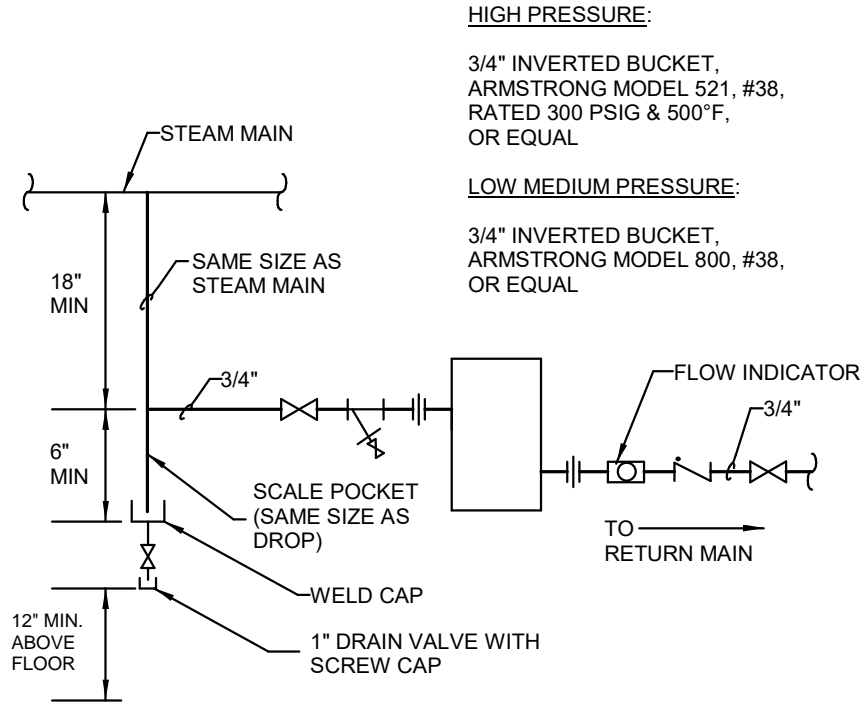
HIGH PRESSURE:

3/4" INVERTED BUCKET, ARMSTRONG MODEL 521, #38, RATED 300 PSIG & 500°F, OR EQUAL

LOW MEDIUM PRESSURE:

3/4" INVERTED BUCKET, ARMSTRONG MODEL 800, #38, OR EQUAL

STEAM MAIN

18" MIN

SAME SIZE AS STEAM MAIN

3/4"

FLOW INDICATOR

3/4"

6" MIN

SCALE POCKET (SAME SIZE AS DROP)

TO RETURN MAIN

WELD CAP

12" MIN. ABOVE FLOOR

1" DRAIN VALVE WITH SCREW CAP